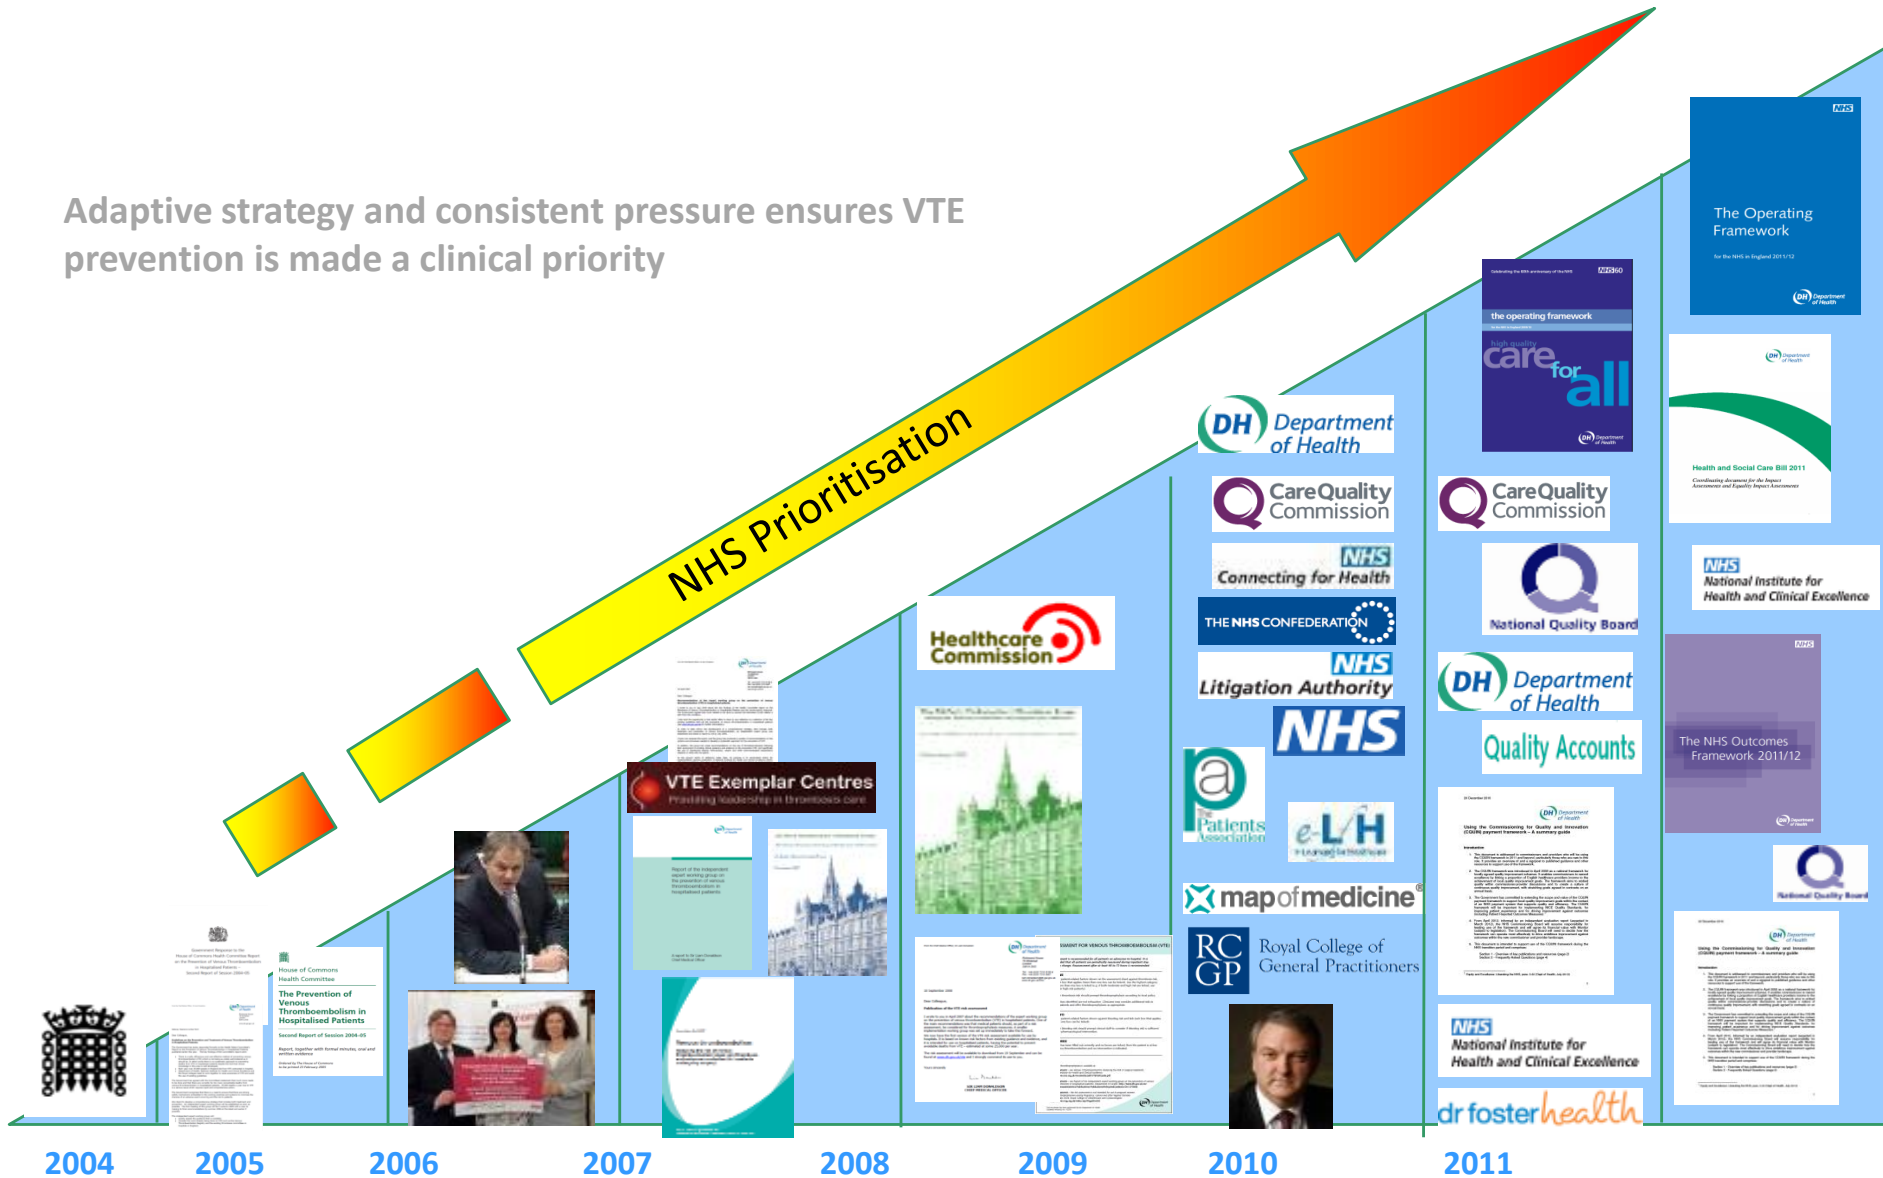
Adaptive strategy and consistent pressure ensures VTE prevention is made a clinical priority

NHS Prioritisation

House of Commons Health Committee

The Prevention of Venous Thromboembolism in Hospitalised Patients

Second Report of Session 2004–05

VTE Exemplar Centres

Healthcare Commission

DH Department of Health

Care Quality Commission

NHS Connecting for Health

THE NHS CONFEDERATION

NHS Litigation Authority

NHS

Patients Association

e-LfH

map of medicine

RCGP Royal College of General Practitioners

the operating framework

care for all

Care Quality Commission

National Quality Board

DH Department of Health

Quality Accounts

NHS National Institute for Health and Clinical Excellence

dr foster health

The Operating Framework

Health and Social Care Bill 2011

NHS National Institute for Health and Clinical Excellence

The NHS Outcomes Framework 2011/12

National Quality Board

2004 2005 2006 2007 2008 2009 2010 2011